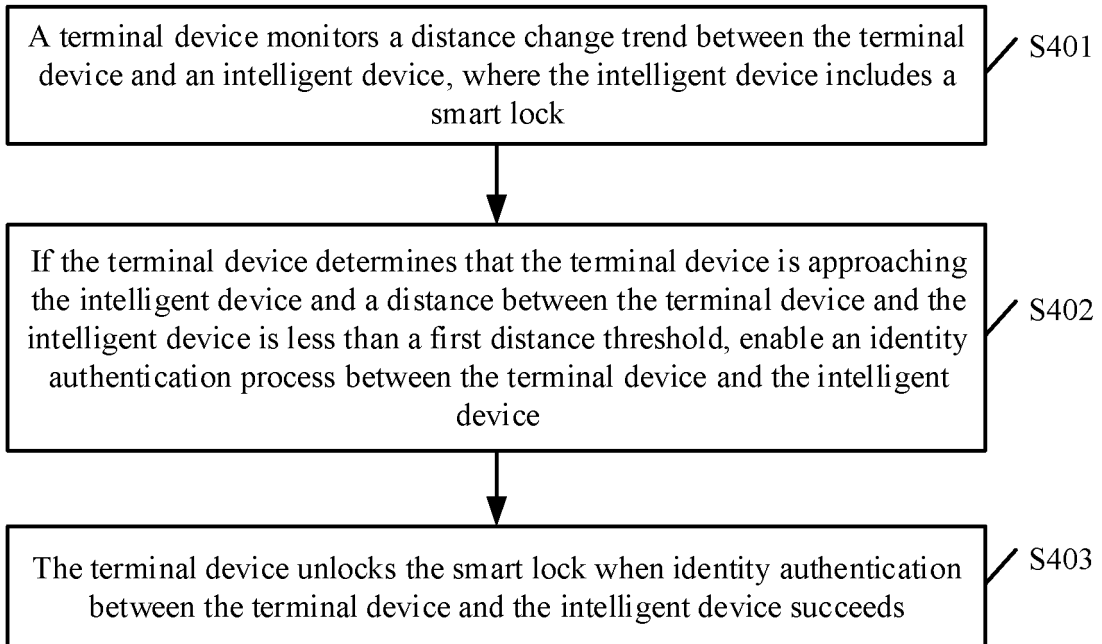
A terminal device monitors a distance change trend between the terminal device and an intelligent device, where the intelligent device includes a smart lock

S401

If the terminal device determines that the terminal device is approaching the intelligent device and a distance between the terminal device and the intelligent device is less than a first distance threshold, enable an identity authentication process between the terminal device and the intelligent device

S402

The terminal device unlocks the smart lock when identity authentication between the terminal device and the intelligent device succeeds

S403